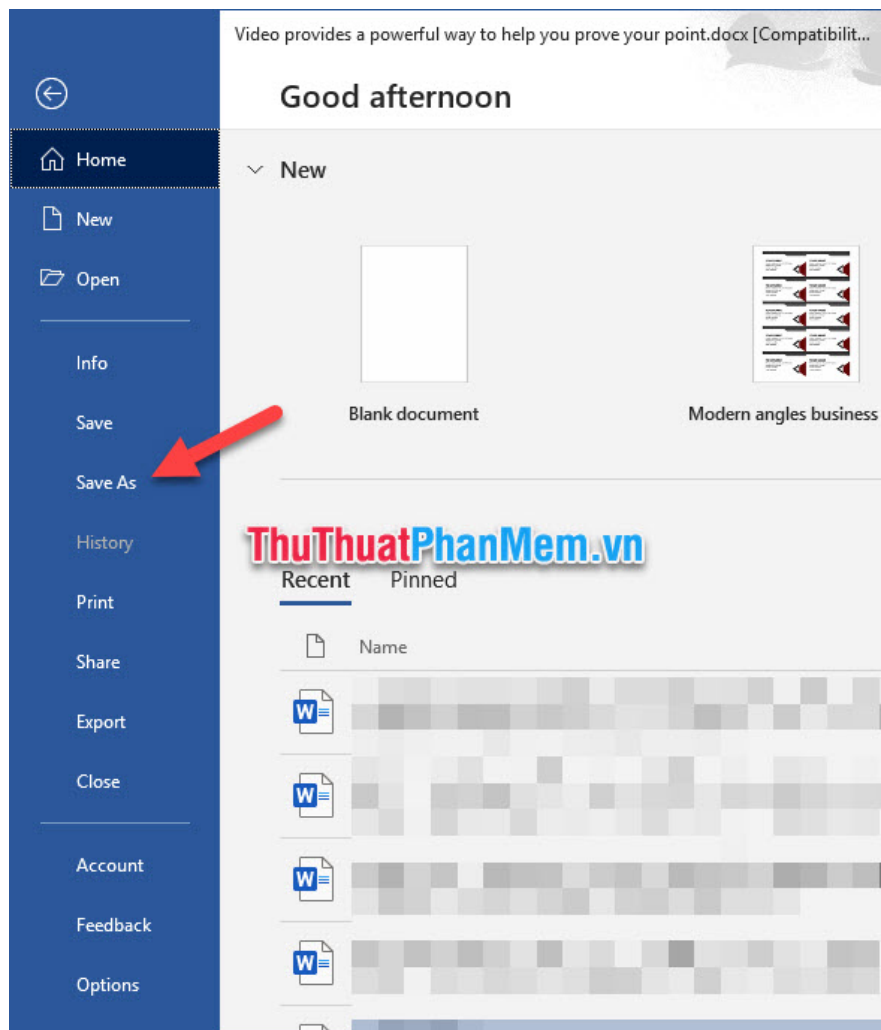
Video provides a powerful way to help you prove your point.docx [Compatibilit...

Home

New

Open

Info

Save

Save As

History

Print

Share

Export

Close

Account

Feedback

Options

Good afternoon

New

Blank document

Modern angles business

ThuThuatPhanMem.vn

Recent

Pinned

Name